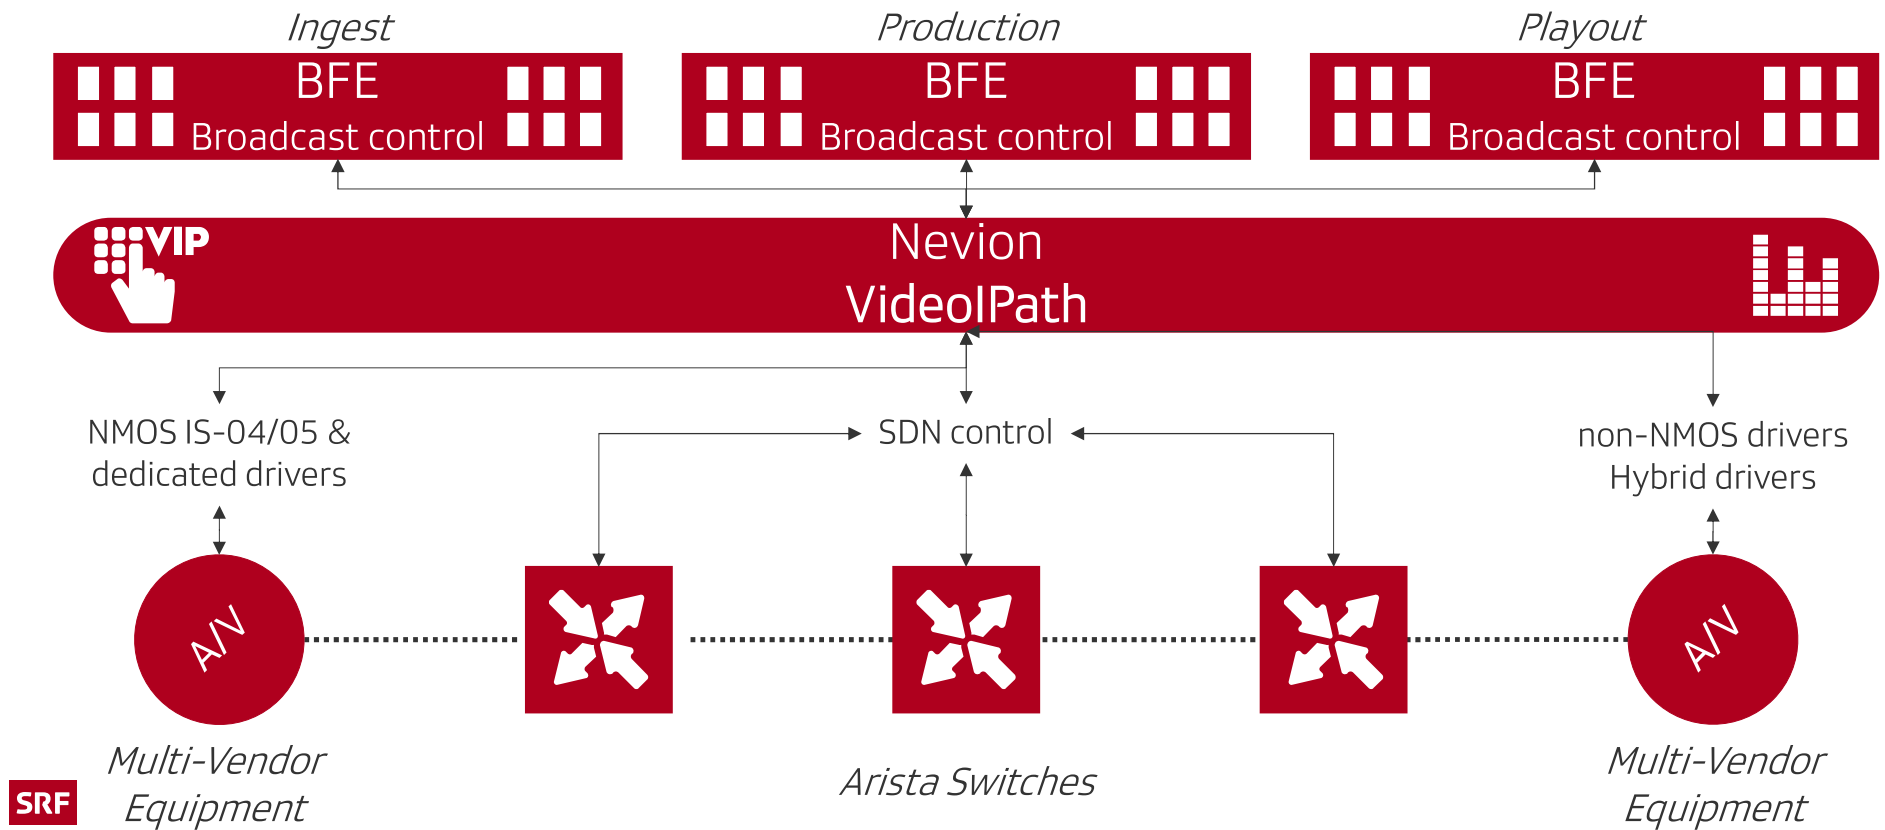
Ingest

BFE
Broadcast control

Production

BFE
Broadcast control

Playout

BFE
Broadcast control

VIP

Nevion
VideoIPath

NMOS IS-04/05 &
dedicated drivers

SDN control

non-NMOS drivers
Hybrid drivers

A/V

A/V

Multi-Vendor
Equipment

Arista Switches

Multi-Vendor
Equipment

SRF